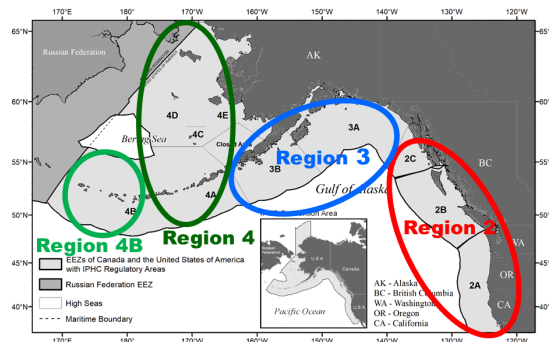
170°E 180° 170°W 160°W 150°W 140°W 130°W 120°W

65°N 60°N 55°N 50°N 45°N 40°N

Russian Federation

AK

Bering Sea

4D 4E 4C Closed Area 3A 3B 2C BC 2B 2A WA OR CA 4A 4B

Region 4

Region 3

Gulf of Alaska

Region 4B

Region 2

Convention Area

Russian Federation

U.S.A.

Canada

U.S.A.

Pacific Ocean

EEZs of Canada and the United States of America with IPHC Regulatory Areas

Russian Federation EEZ

High Seas

Maritime Boundary

AK - Alaska
BC - British Columbia
WA - Washington
OR - Oregon
CA - California

170°E 180° 170°W 160°W 150°W 140°W 130°W 120°W